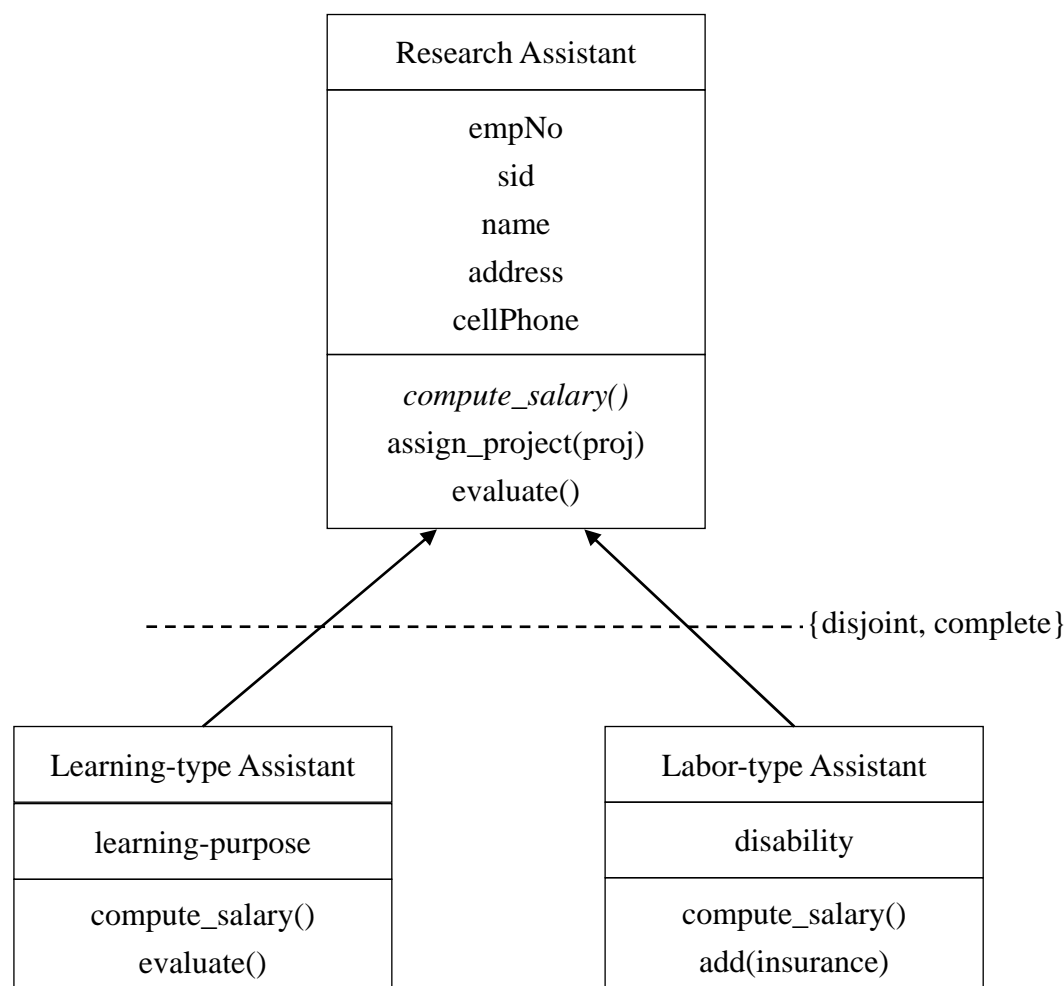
Research Assistant

empNo
sid
name
address
cellPhone

compute_salary()
assign_project(proj)
evaluate()

{disjoint, complete}

Learning-type Assistant

learning-purpose

compute_salary()
evaluate()

Labor-type Assistant

disability

compute_salary()
add(insurance)